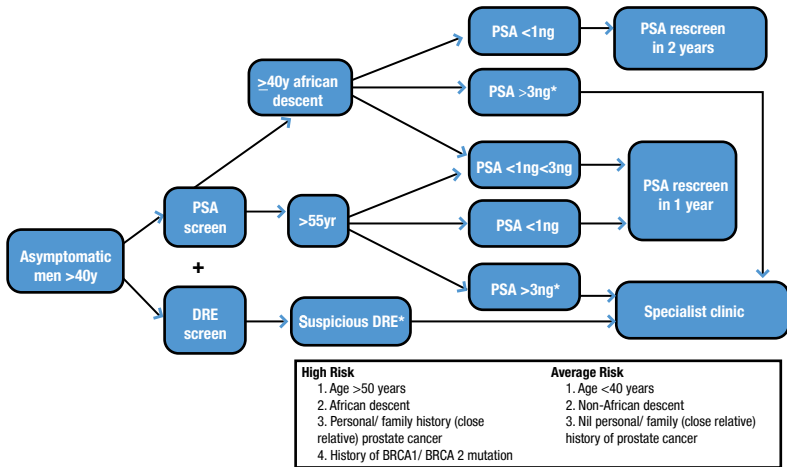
Asymptomatic men >40y

PSA screen

+

DRE screen

≥40y african descent

>55yr

Suspicious DRE*

PSA <1ng

PSA >3ng*

PSA <1ng<3ng

PSA <1ng

PSA >3ng*

PSA rescreen in 2 years

PSA rescreen in 1 year

Specialist clinic

High Risk
1. Age >50 years
2. African descent
3. Personal/ family history (close relative) prostate cancer
4. History of BRCA1/ BRCA 2 mutation

Average Risk
1. Age <40 years
2. Non-African descent
3. Nil personal/ family history (close relative) history of prostate cancer